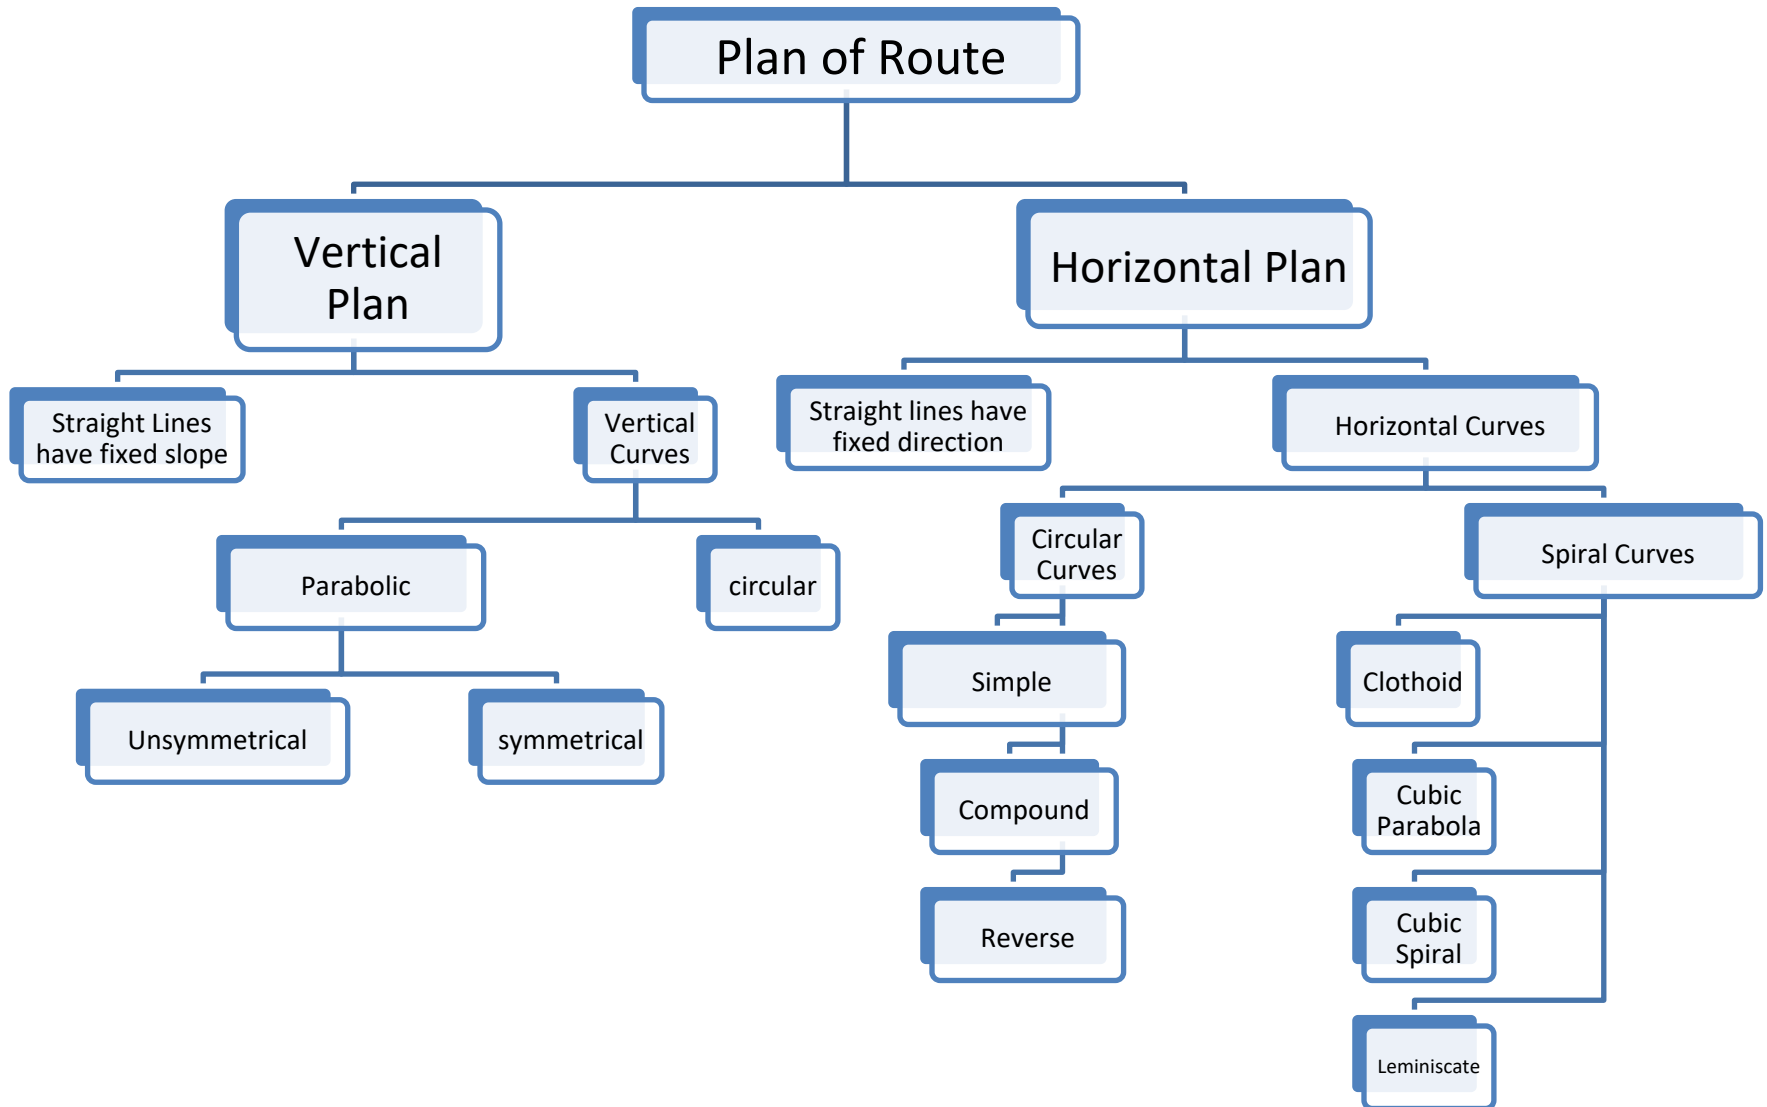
Plan of Route

Vertical Plan

Horizontal Plan

Straight Lines have fixed slope

Vertical Curves

Straight lines have fixed direction

Horizontal Curves

Parabolic

circular

Circular Curves

Spiral Curves

Unsymmetrical

symmetrical

Simple

Compound

Reverse

Clothoid

Cubic Parabola

Cubic Spiral

Leminiscate